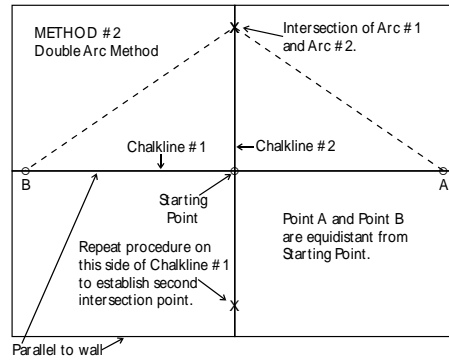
METHOD # 2
Double Arc Method

Intersection of Arc # 1 and Arc # 2.

Chalkline # 1

Chalkline # 2

B

A

Starting Point

Point A and Point B are equidistant from Starting Point.

Repeat procedure on this side of Chalkline # 1 to establish second intersection point.

Parallel to wall